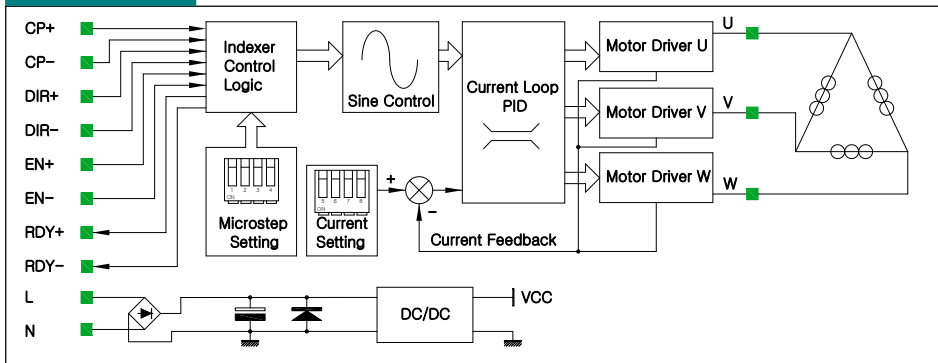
CP+
CP−
DIR+
DIR−
EN+
EN−
RDY+
RDY−
L
N

Indexer Control Logic

Sine Control

Current Loop PID

Motor Driver U
Motor Driver V
Motor Driver W

U
V
W

ON 1 2 3 4
Microstep Setting

ON 5 6 7 8
Current Setting

+
−

Current Feedback

DC/DC

VCC